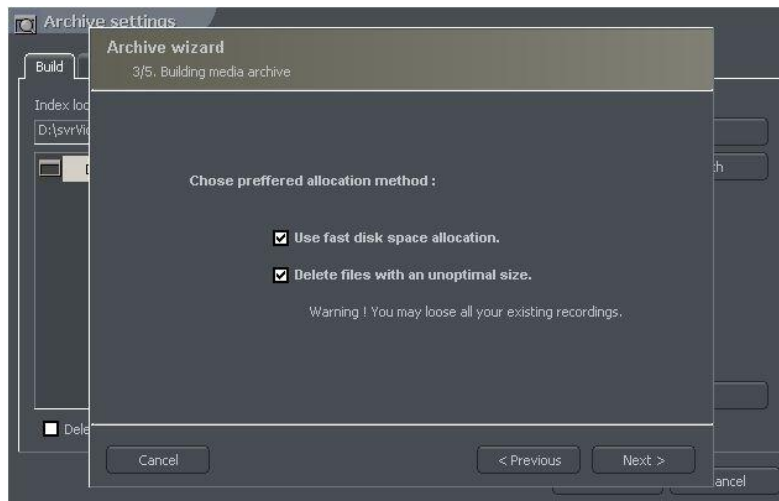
Archive settings

Build

Index loc

D:\svrVid

D

Dele

Archive wizard

3/5. Building media archive

Chose preffered allocation method :

Use fast disk space allocation.

Delete files with an unoptimal size.

Warning ! You may loose all your existing recordings.

Cancel

< Previous

Next >

ch

ancel